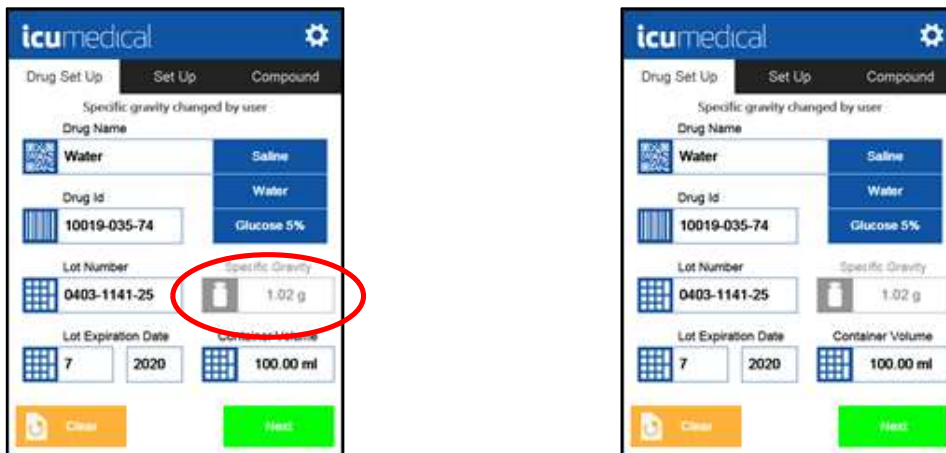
icumedical

Drug Set Up | Set Up | Compound

Specific gravity changed by user

Drug Name

Water

Saline

Water

Drug Id

10019-035-74

Glucose 5%

Lot Number

0403-1141-25

Specific Gravity

1.02 g

Lot Expiration Date

7

2020

Container Volume

100.00 ml

Clear

Next

icumedical

Drug Set Up | Set Up | Compound

Specific gravity changed by user

Drug Name

Water

Saline

Water

Drug Id

10019-035-74

Glucose 5%

Lot Number

0403-1141-25

Specific Gravity

1.02 g

Lot Expiration Date

7

2020

Container Volume

100.00 ml

Clear

Next